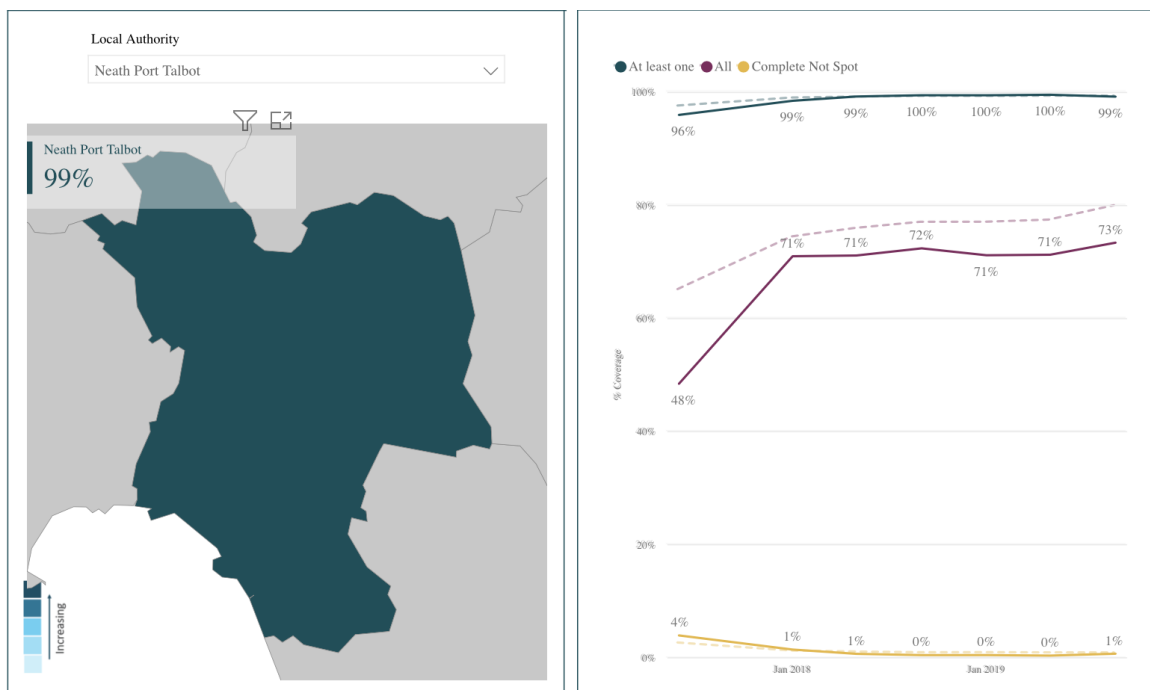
Local Authority

Neath Port Talbot

Neath Port Talbot
99%

Increasing

At least one All Complete Not Spot

100%
80%
60%
40%
20%
0%

% Coverage

96% 99% 99% 100% 100% 100% 99%

71% 71% 72% 71% 71% 73%

48%

4% 1% 1% 0% 0% 0% 1%

Jan 2018 Jan 2019